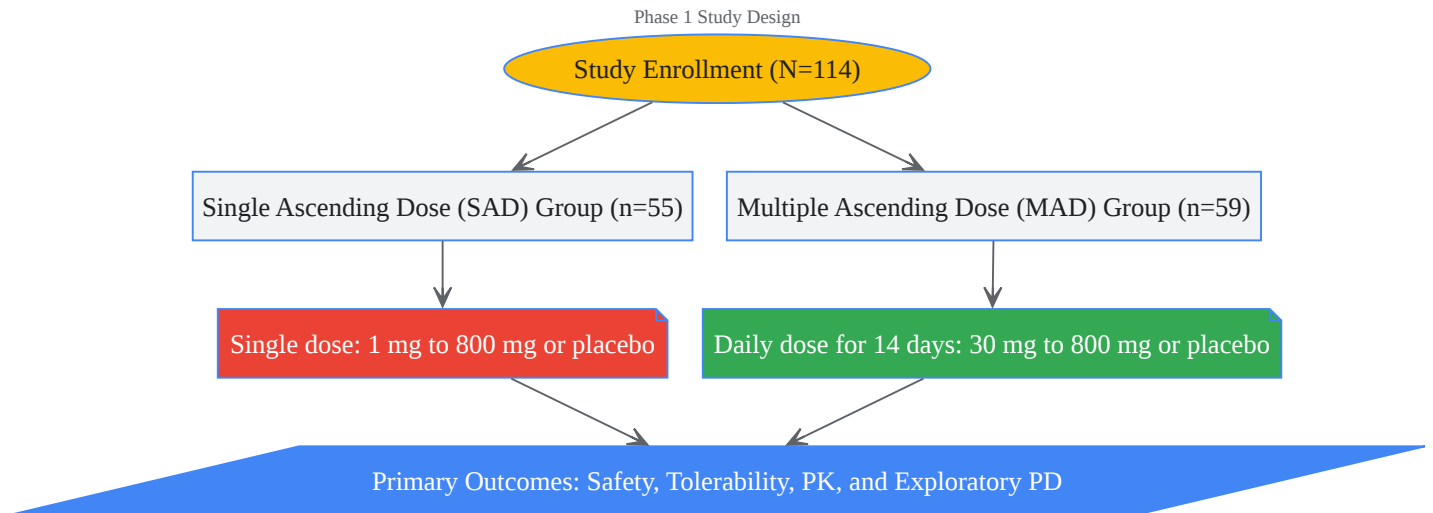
Phase 1 Study Design

Study Enrollment (N=114)

Single Ascending Dose (SAD) Group (n=55)

Multiple Ascending Dose (MAD) Group (n=59)

Single dose: 1 mg to 800 mg or placebo

Daily dose for 14 days: 30 mg to 800 mg or placebo

Primary Outcomes: Safety, Tolerability, PK, and Exploratory PD